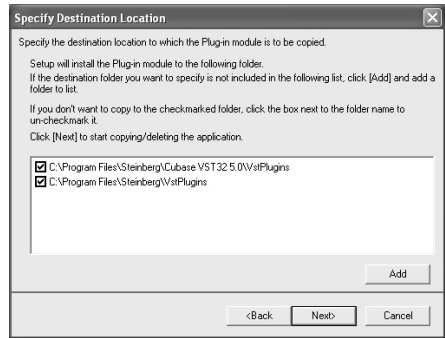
Specify Destination Location

Specify the destination location to which the Plug-in module is to be copied.

Setup will install the Plug-in module to the following folder.
If the destination folder you want to specify is not included in the following list, click [Add] and add a folder to list.

If you don't want to copy to the checkmarked folder, click the box next to the folder name to un-checkmark it.
Click [Next] to start copying/deleting the application.

☑ C:\Program Files\Steinberg\Cubase VST32 5.0\VstPlugins
☑ C:\Program Files\Steinberg\VstPlugins

Add

<Back Next> Cancel